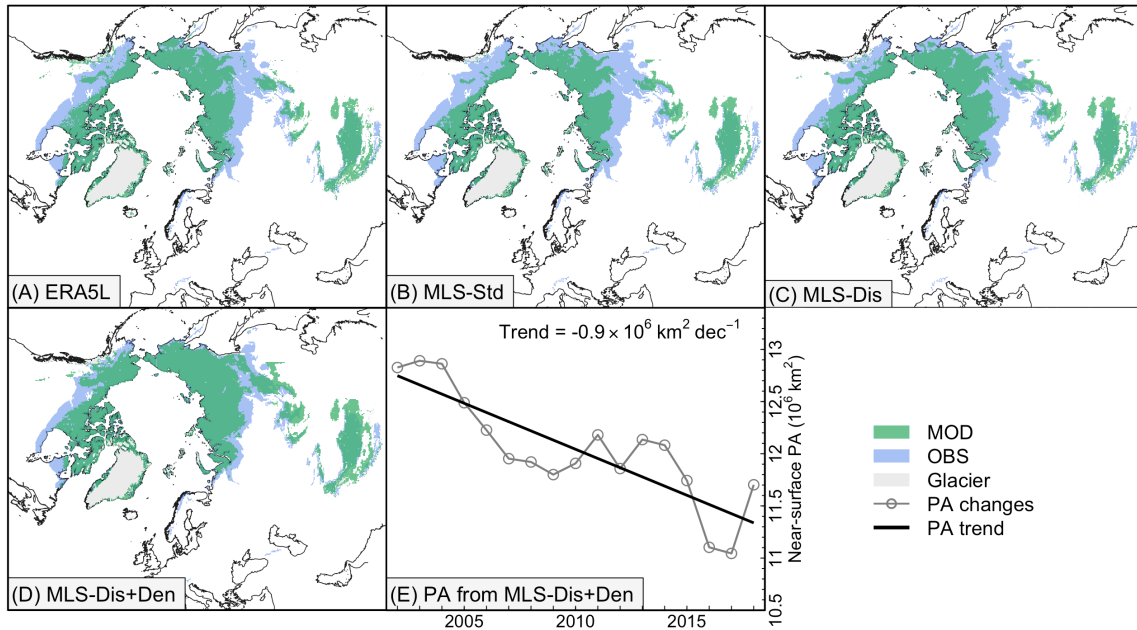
(A) ERA5L

(B) MLS-Std

(C) MLS-Dis

(D) MLS-Dis+Den

Trend = $-0.9 \times 10^6$ km$^2$ dec$^{-1}$

(E) PA from MLS-Dis+Den

Near-surface PA ($10^6$ km$^2$)

13
12.5
12
11.5
11
10.5

2005
2010
2015

MOD
OBS
Glacier
PA changes
PA trend